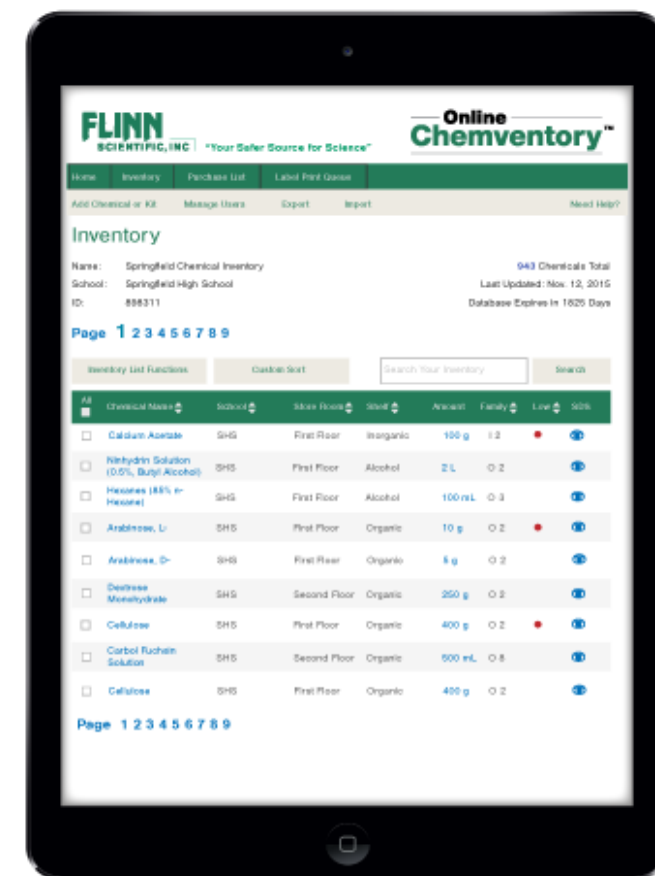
FLINN SCIENTIFIC, INC "Your Safer Source for Science"

Online Chemventory™

Home | Inventory | Purchase List | Label Print Queue

Add Chemical or Kit | Manage Users | Export | Import | Need Help?

Inventory

Name: Springfield Chemical Inventory
School: Springfield High School
ID: 886311

943 Chemicals Total
Last Updated: Nov. 12, 2015
Database Expires In 1826 Days

Page 1 2 3 4 5 6 7 8 9

Inventory List Functions | Custom Sort | Search Your Inventory | Search

| All | Chemical Name | School | Store Room | Shelf | Amount | Family | Low | SDS |
|---|---|---|---|---|---|---|---|---|
| ☐ | Calcium Acetate | SHS | First Floor | Inorganic | 100 g | I 2 | ● | |
| ☐ | Ninhydrin Solution (0.5%, Butyl Alcohol) | SHS | First Floor | Alcohol | 2 L | O 2 | | |
| ☐ | Hexanes (85% n-Hexane) | SHS | First Floor | Alcohol | 100 mL | O 3 | | |
| ☐ | Arabinose, L- | SHS | First Floor | Organic | 10 g | O 2 | ● | |
| ☐ | Arabinose, D- | SHS | First Floor | Organic | 5 g | O 2 | | |
| ☐ | Dextrose Monohydrate | SHS | Second Floor | Organic | 250 g | O 2 | | |
| ☐ | Cellulose | SHS | First Floor | Organic | 400 g | O 2 | ● | |
| ☐ | Carbol Fuchsin Solution | SHS | Second Floor | Organic | 500 mL | O 8 | | |
| ☐ | Cellulose | SHS | First Floor | Organic | 400 g | O 2 | | |

Page 1 2 3 4 5 6 7 8 9